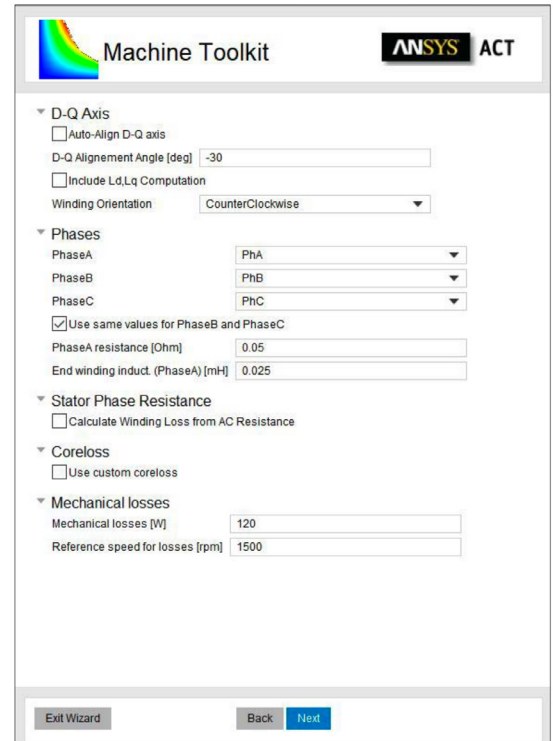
Machine Toolkit

ANSYS ACT

D-Q Axis

Auto-Align D-Q axis

D-Q Alignement Angle [deg] -30

Include Ld,Lq Computation

Winding Orientation CounterClockwise

Phases

PhaseA PhA

PhaseB PhB

PhaseC PhC

Use same values for PhaseB and PhaseC

PhaseA resistance [Ohm] 0.05

End winding induct. (PhaseA) [mH] 0.025

Stator Phase Resistance

Calculate Winding Loss from AC Resistance

Coreloss

Use custom coreloss

Mechanical losses

Mechanical losses [W] 120

Reference speed for losses [rpm] 1500

Exit Wizard

Back

Next